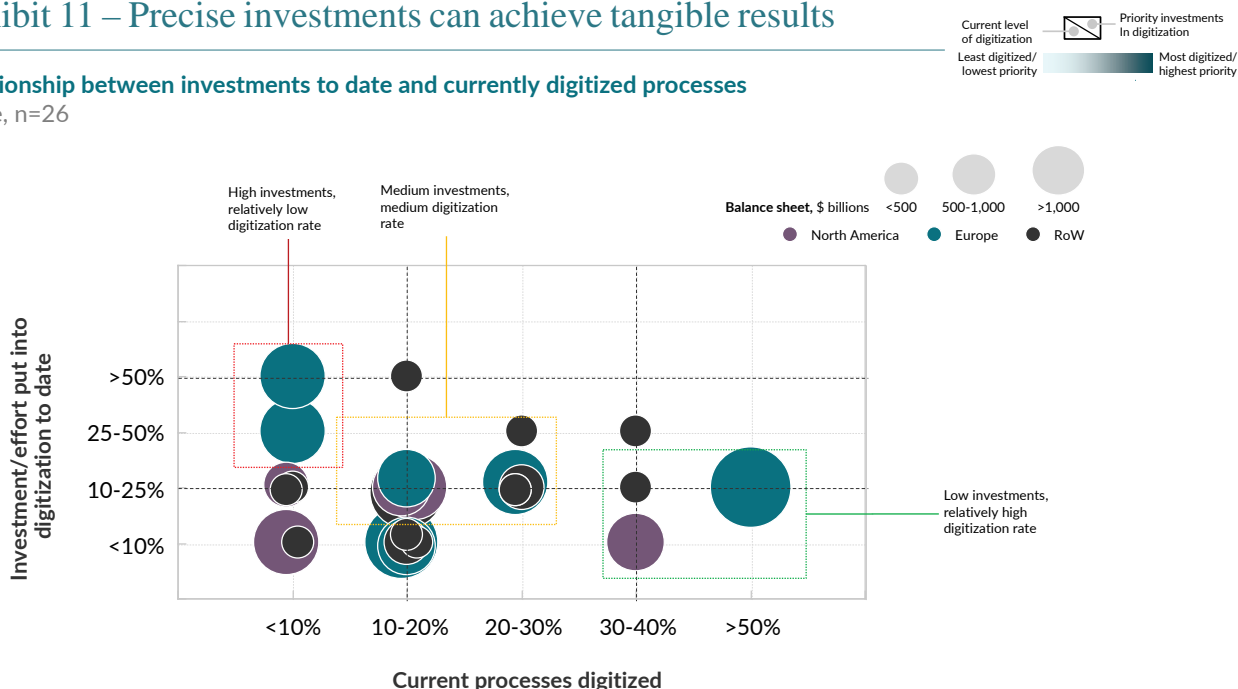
ibit 11 – Precise investments can achieve tangible results

Current level of digitization

Priority investments In digitization

Least digitized/ lowest priority

Most digitized/ highest priority

ionship between investments to date and currently digitized processes

e, n=26

High investments, relatively low digitization rate

Medium investments, medium digitization rate

Balance sheet, $ billions <500 500-1,000 >1,000

North America Europe RoW

Investment/effort put into digitization to date

>50%

25-50%

10-25%

<10%

Low investments, relatively high digitization rate

<10% 10-20% 20-30% 30-40% >50%

Current processes digitized